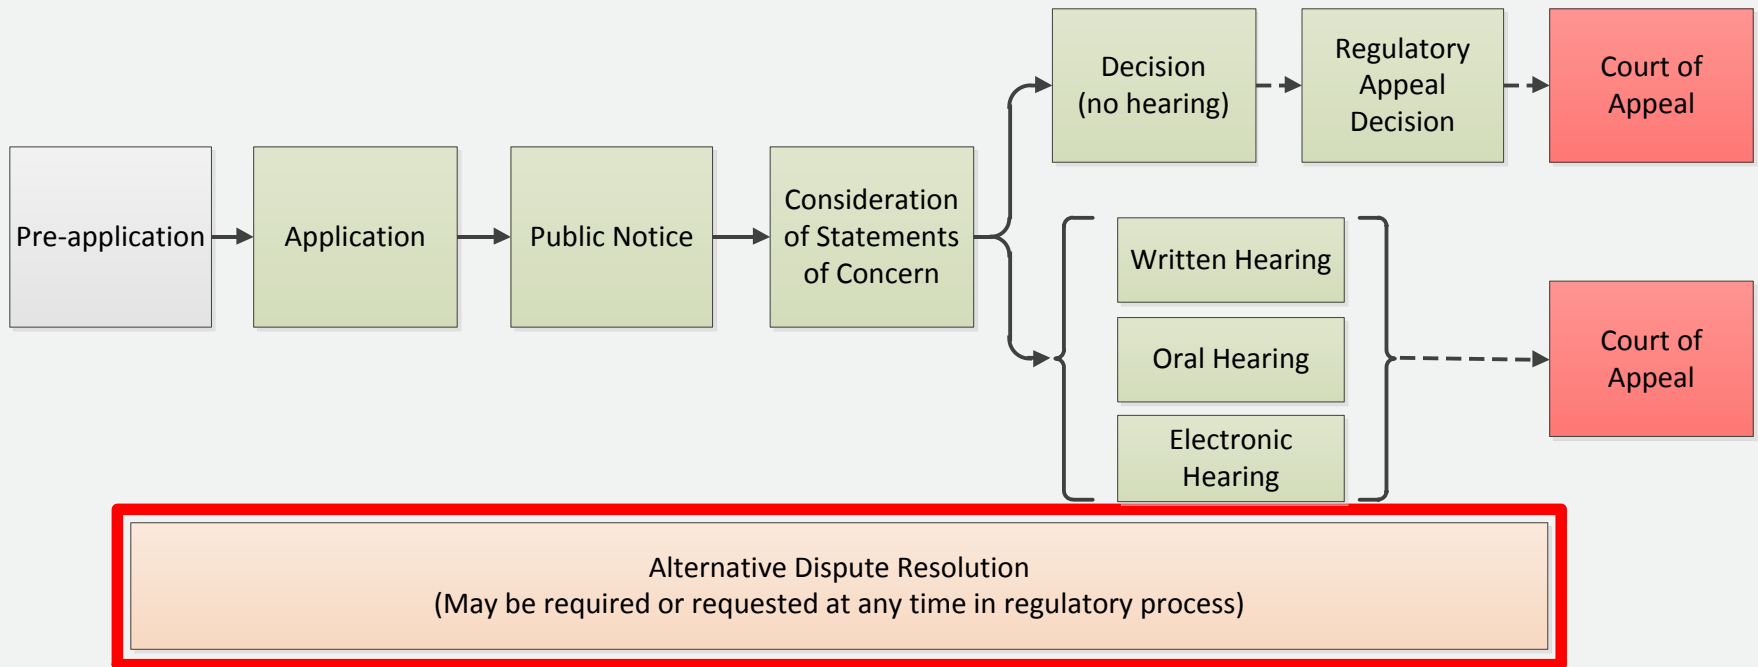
Pre-application

Application

Public Notice

Consideration of Statements of Concern

Decision (no hearing)

Regulatory Appeal Decision

Court of Appeal

Written Hearing

Oral Hearing

Electronic Hearing

Court of Appeal

Alternative Dispute Resolution
(May be required or requested at any time in regulatory process)